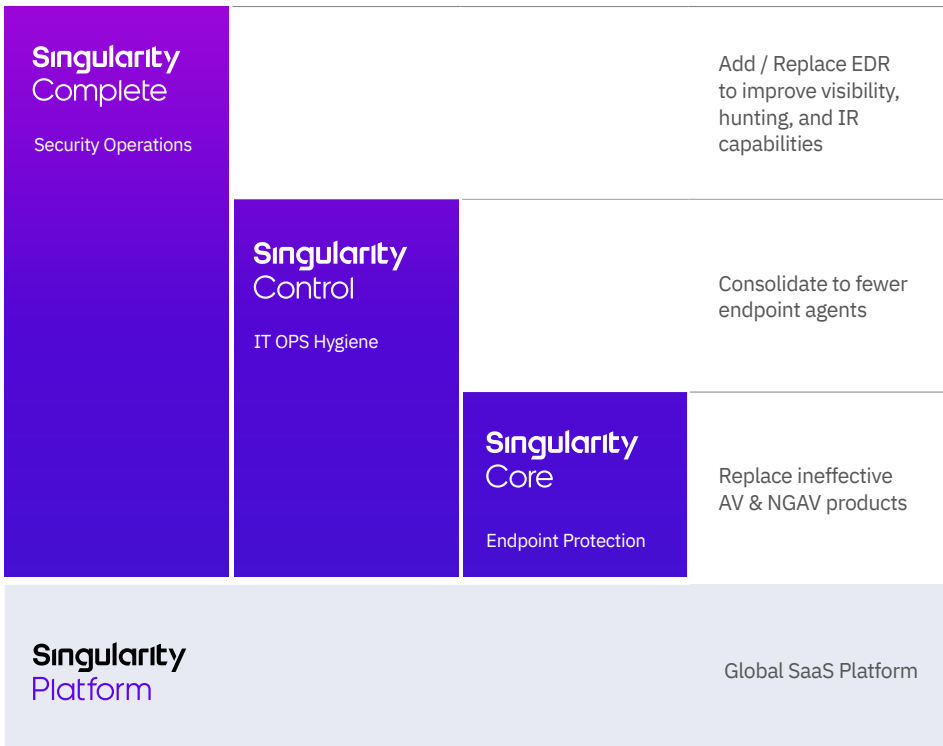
Singularity Complete

Security Operations

Add / Replace EDR to improve visibility, hunting, and IR capabilities

Singularity Control

IT OPS Hygiene

Consolidate to fewer endpoint agents

Singularity Core

Endpoint Protection

Replace ineffective AV & NGAV products

Singularity Platform

Global SaaS Platform